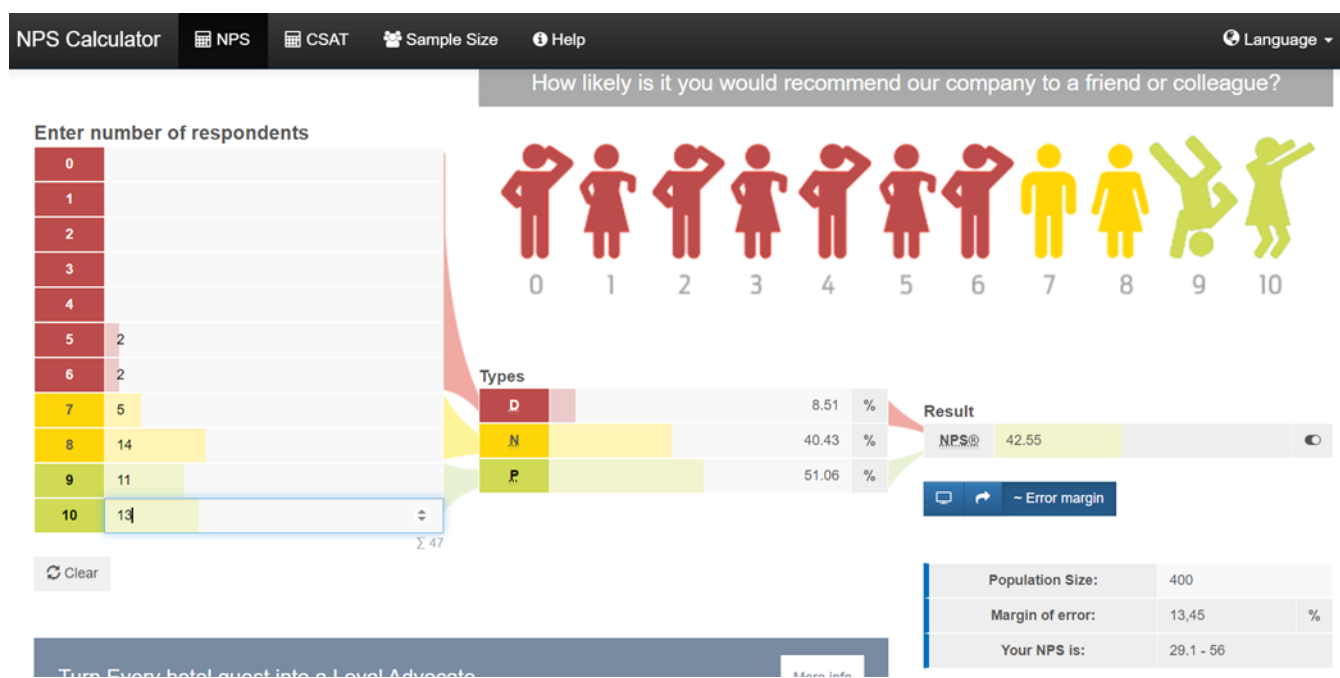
NPS Calculator NPS CSAT Sample Size Help Language

How likely is it you would recommend our company to a friend or colleague?

Enter number of respondents

| | |
|---|---|
| 0 | |
| 1 | |
| 2 | |
| 3 | |
| 4 | |
| 5 | 2 |
| 6 | 2 |
| 7 | 5 |
| 8 | 14 |
| 9 | 11 |
| 10 | 13 |

∑ 47

Clear

0 1 2 3 4 5 6 7 8 9 10

Types

| | | |
|---|---|---|
| D | 8.51 | % |
| N | 40.43 | % |
| P | 51.06 | % |

Result

NPS® 42.55

~ Error margin

| | | |
|---|---|---|
| Population Size: | 400 | |
| Margin of error: | 13,45 | % |
| Your NPS is: | 29.1 - 56 | |

Turn Every hotel guest into a Loyal Advocate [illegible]

More info